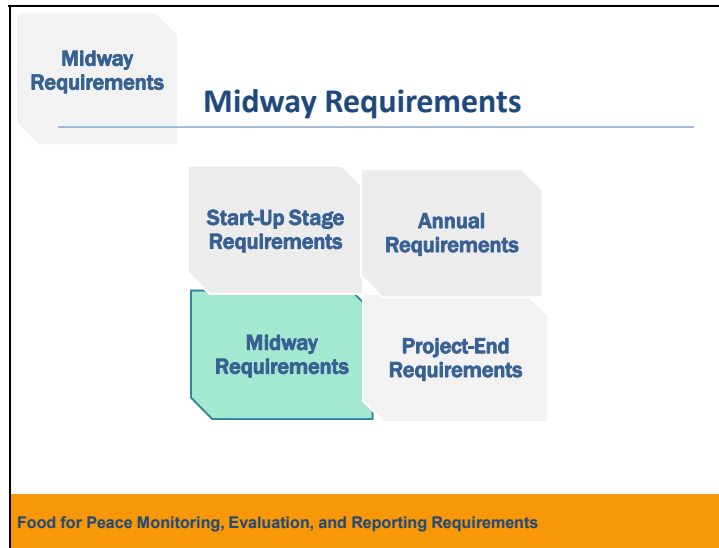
Midway Requirements

Midway Requirements

Start-Up Stage Requirements

Annual Requirements

Midway Requirements

Project-End Requirements

Food for Peace Monitoring, Evaluation, and Reporting Requirements